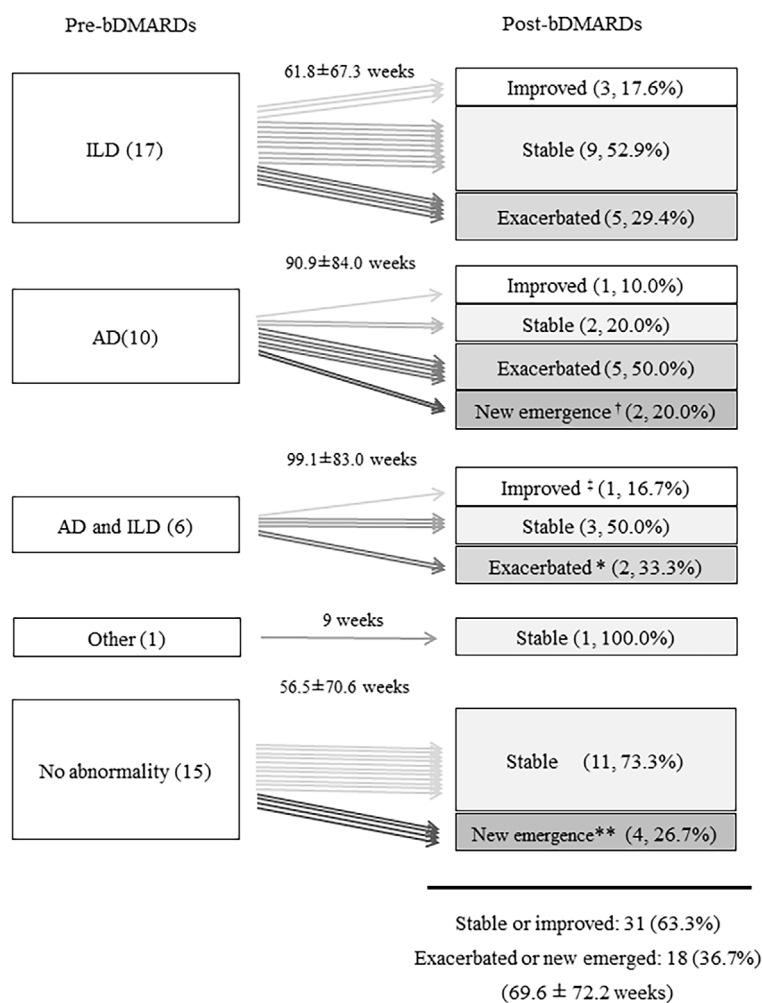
Pre-bDMARDs

Post-bDMARDs

61.8±67.3 weeks

ILD (17)

Improved (3, 17.6%)

Stable (9, 52.9%)

Exacerbated (5, 29.4%)

90.9±84.0 weeks

AD(10)

Improved (1, 10.0%)

Stable (2, 20.0%)

Exacerbated (5, 50.0%)

New emergence † (2, 20.0%)

99.1±83.0 weeks

AD and ILD (6)

Improved ‡ (1, 16.7%)

Stable (3, 50.0%)

Exacerbated * (2, 33.3%)

Other (1)

9 weeks

Stable (1, 100.0%)

56.5±70.6 weeks

No abnormality (15)

Stable (11, 73.3%)

New emergence** (4, 26.7%)

Stable or improved: 31 (63.3%)

Exacerbated or new emerged: 18 (36.7%)

(69.6 ± 72.2 weeks)